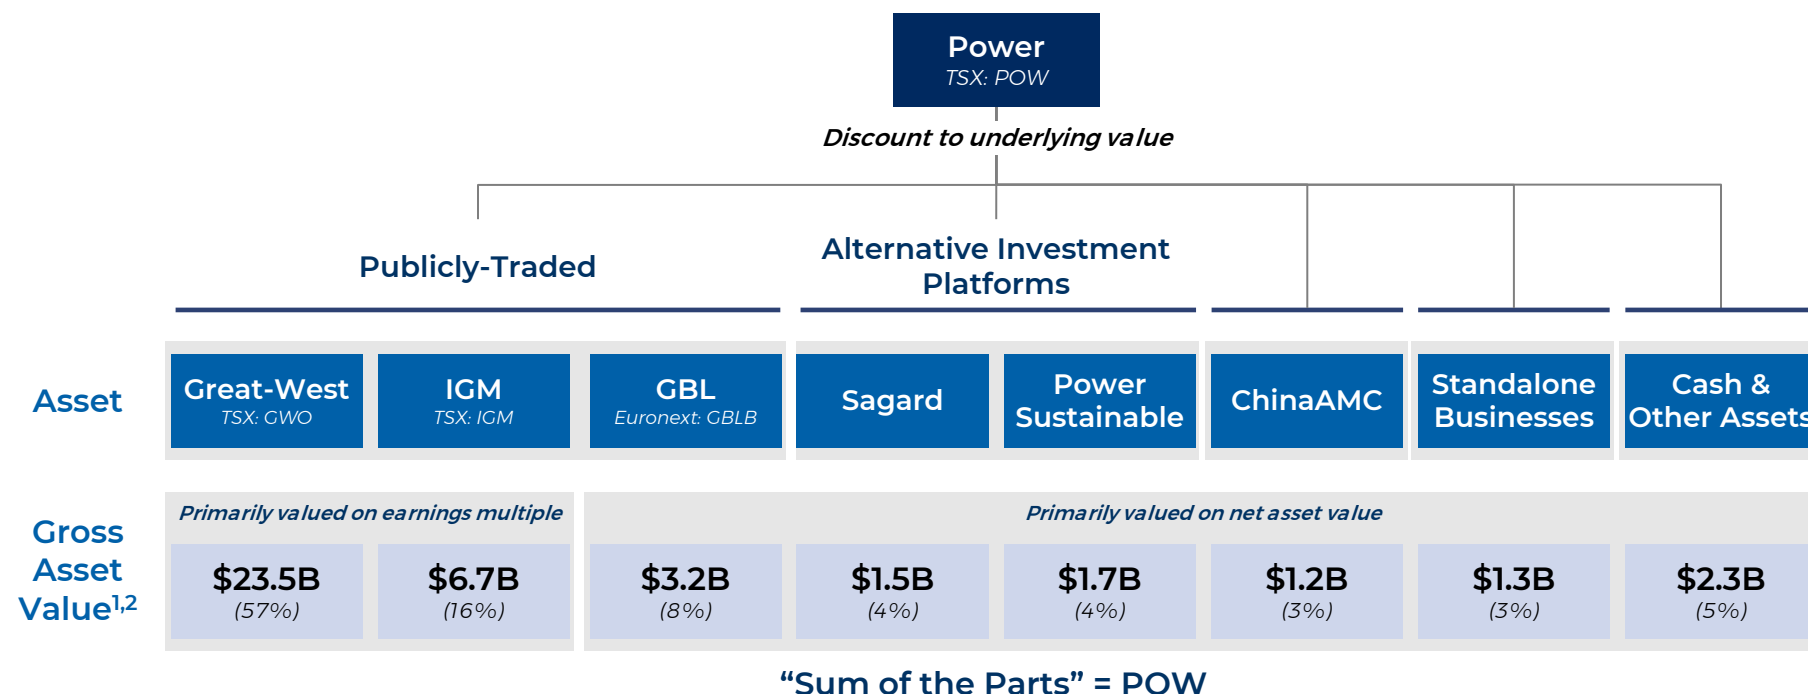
Power
TSX: POW

Discount to underlying value

Publicly-Traded

Alternative Investment Platforms

Asset

Great-West
TSX: GWO

IGM
TSX: IGM

GBL
Euronext: GBLB

Sagard

Power Sustainable

ChinaAMC

Standalone Businesses

Cash & Other Assets

Gross Asset Value$^{1,2}$

Primarily valued on earnings multiple

Primarily valued on net asset value

| $23.5B (57%) | $6.7B (16%) | $3.2B (8%) | $1.5B (4%) | $1.7B (4%) | $1.2B (3%) | $1.3B (3%) | $2.3B (5%) |
|---|---|---|---|---|---|---|---|

“Sum of the Parts” = POW